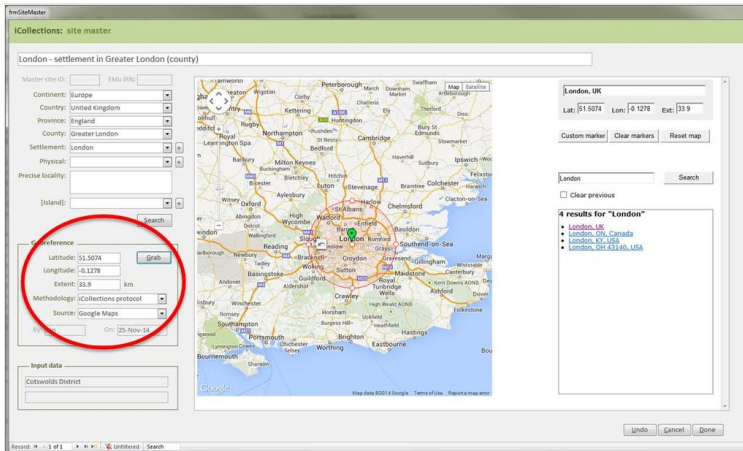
frmSiteMaster

iCollections: site master

London - settlement in Greater London (county)

Master site ID:
EMu IRN:
Continent: Europe
Country: United Kingdom
Province: England
County: Greater London
Settlement: London
Physical:
Precise locality:
[Island]:
Search

Georeference
Latitude: 51.5074
Grab
Longitude: -0.1278
Extent: 33.9 km
Methodology: iCollections protocol
Source: Google Maps
By:
On: 25-Nov-14

Input data
Cotswolds District

Map Satellite

Peterborough
Kettering
Northampton
Cambridge
Bedford
Milton Keynes
Luton
Stevenage
Aylesbury
Oxford
High Wycombe
Watford
St Albans
Chelmsford
Colchester
Ipswich
Basildon
Southend-on-Sea
Slough
Reading
Barnet
Enfield
London
Romford
Croydon
Sutton
Basingstoke
Guildford
Maidstone
Canterbury
Crawley
Royal Tunbridge Wells
Winchester
Southampton
Portsmouth
Worthing
Brighton
Eastbourne
Bournemouth
Folkestone
Newbury
Swindon
Banbury
Buckingham
Haverhill
Bury St Edmunds
Stowmarket
Braintree
Clacton-on-Sea
Gillingham
Margate
Ashford
Bracknell
Woking
Aldershot
Andover
Horsham
Burgess Hill
Heathfield
Hastings
Chichester
Lymington
Shanklin
Thetford
Diss
Royal Leamington Spa
Wellingborough
Rushden
Dover
Map data ©2014 Google Terms of Use Report a map error
Google

London, UK
Lat: 51.5074 Lon: -0.1278 Ext: 33.9
Custom marker
Clear markers
Reset map

London
Search
Clear previous

4 results for "London"
• London, UK
• London, ON, Canada
• London, KY, USA
• London, OH 43140, USA

Undo
Cancel
Done

Record: 1 of 1 Unfiltered Search